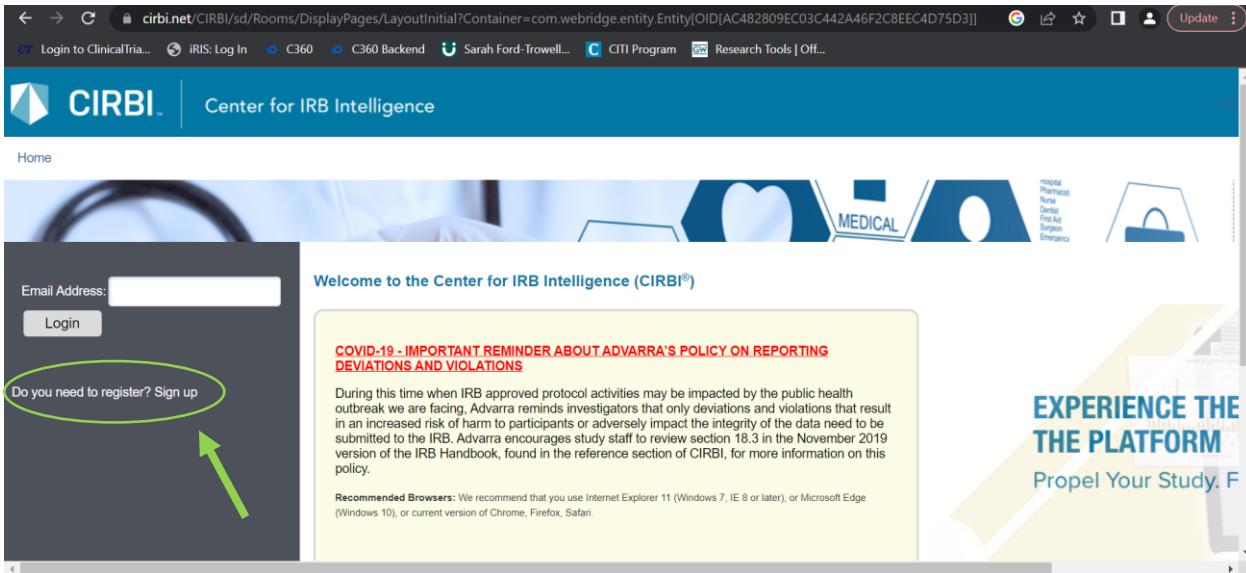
cirbi.net/CIRBI/sd/Rooms/DisplayPages/LayoutInitial?Container=com.webridge.entity.Entity[OID[AC482809EC03C442A46F2C8EEC4D75D3]]

Update

Login to ClinicalTria... iRIS: Log In C360 C360 Backend Sarah Ford-Trowell... CITI Program Research Tools | Off...

CIRBI Center for IRB Intelligence

Home

MEDICAL

Hospital Pharmacist Nurse Dentist First Aid Surgeon Emergency

Email Address:

Login

Do you need to register? Sign up

Welcome to the Center for IRB Intelligence (CIRBI®)

COVID-19 - IMPORTANT REMINDER ABOUT ADVARRA'S POLICY ON REPORTING DEVIATIONS AND VIOLATIONS

During this time when IRB approved protocol activities may be impacted by the public health outbreak we are facing, Advarra reminds investigators that only deviations and violations that result in an increased risk of harm to participants or adversely impact the integrity of the data need to be submitted to the IRB. Advarra encourages study staff to review section 18.3 in the November 2019 version of the IRB Handbook, found in the reference section of CIRBI, for more information on this policy.

Recommended Browsers: We recommend that you use Internet Explorer 11 (Windows 7, IE 8 or later), or Microsoft Edge (Windows 10), or current version of Chrome, Firefox, Safari.

EXPERIENCE THE THE PLATFORM

Propel Your Study. F